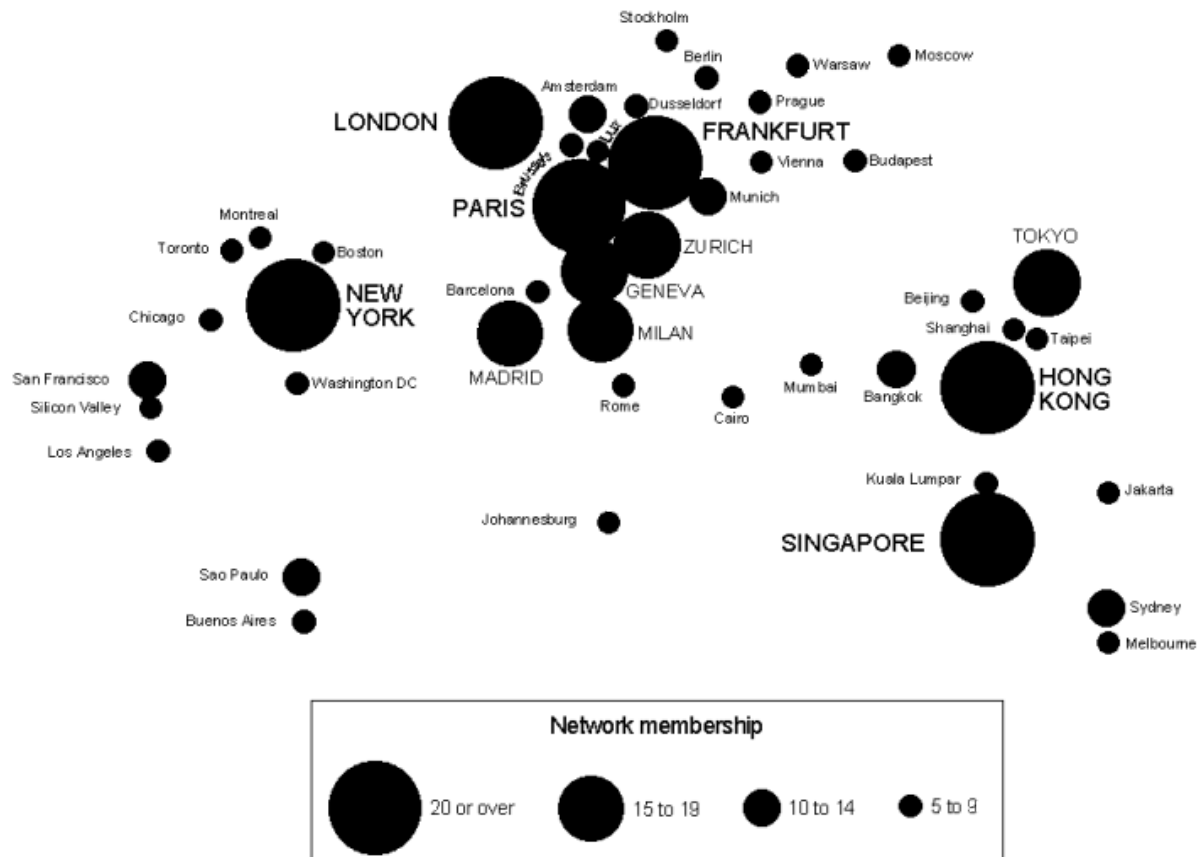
Stockholm
Berlin
Warsaw
Moscow
Amsterdam
Dusseldorf
Prague
LONDON
Lux
FRANKFURT
Brussels
Vienna
Budapest
PARIS
Munich
Montreal
Toronto
Boston
ZURICH
TOKYO
NEW YORK
Barcelona
GENEVA
Beijing
Chicago
Shanghai
Taipei
MILAN
MADRID
Mumbai
San Francisco
Washington DC
Bangkok
HONG KONG
Silicon Valley
Rome
Cairo
Los Angeles
Kuala Lumpar
Jakarta
Johannesburg
SINGAPORE
Sao Paulo
Sydney
Buenos Aires
Melbourne

Network membership
20 or over
15 to 19
10 to 14
5 to 9